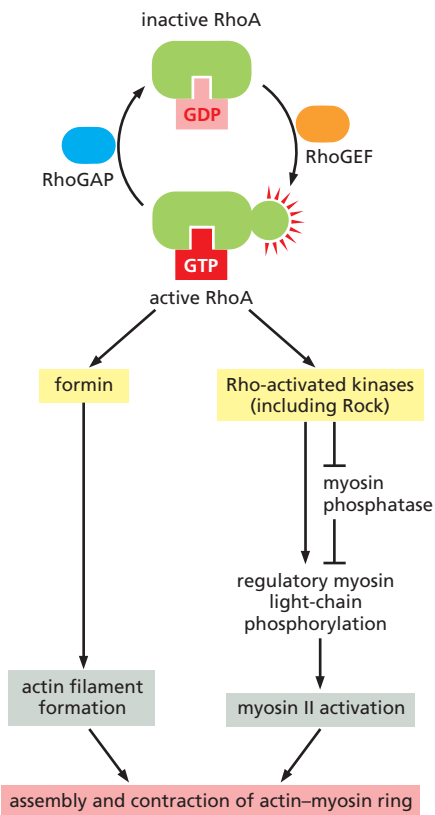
inactive RhoA

GDP

RhoGAP

RhoGEF

GTP

active RhoA

formin

Rho-activated kinases (including Rock)

myosin phosphatase

regulatory myosin light-chain phosphorylation

actin filament formation

myosin II activation

assembly and contraction of actin–myosin ring